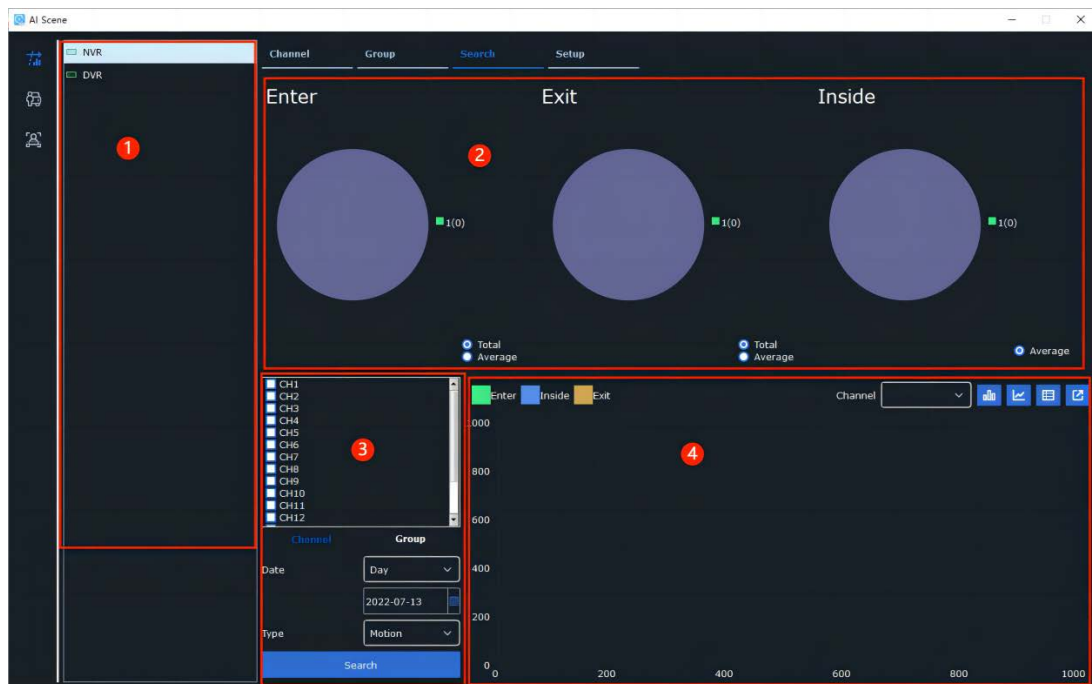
AI Scene

NVR
DVR

1

Channel Group Search Setup

Enter Exit Inside

2

1(0) 1(0) 1(0)

Total
Average

Total
Average

Average

CH1
CH2
CH3
CH4
CH5
CH6
CH7
CH8
CH9
CH10
CH11
CH12

3

Channel Group

Date Day

2022-07-13

Type Motion

Search

Enter Inside Exit

Channel

4

1000
800
600
400
200
0

0 200 400 600 800 1000